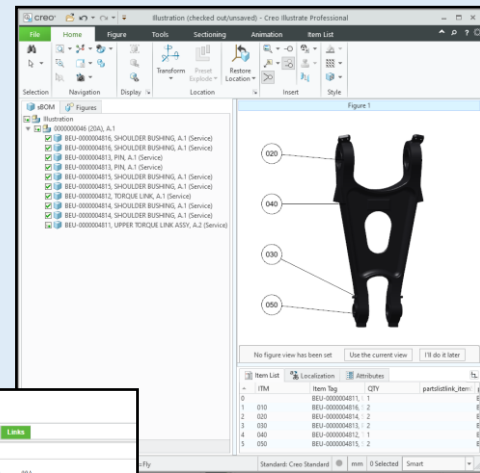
creo Illustration (checked out/unsaved) - Creo Illustrate Professional

File Home Figure Tools Sectioning Animation Item List

Selection Navigation Display Transform Preset Explode Location Restore Location Insert Style

sBOM Figures

Illustration
0000000046 (20A), A.1
BEU-0000004816, SHOULDER BUSHING, A.1 (Service)
BEU-0000004815, SHOULDER BUSHING, A.1 (Service)
BEU-0000004813, PIN, A.1 (Service)
BEU-0000004813, PIN, A.1 (Service)
BEU-0000004815, SHOULDER BUSHING, A.1 (Service)
BEU-0000004812, TORQUE LINK, A.1 (Service)
BEU-0000004814, SHOULDER BUSHING, A.1 (Service)
BEU-0000004814, SHOULDER BUSHING, A.1 (Service)
BEU-0000004811, UPPER TORQUE LINK ASSY, A.2 (Service)

Figure 1

020
040
030
050

No figure view has been set Use the current view I'll do it later

Item List Localization Attributes

| | ITM | Item Tag | QTY | partslistlink_item |
|---|---|---|---|---|
| 0 | | BEU-0000004811, | 1 | |
| 1 | 010 | BEU-0000004816, | 2 | |
| 2 | 020 | BEU-0000004815, | 2 | |
| 3 | 030 | BEU-0000004813, | 2 | |
| 4 | 040 | BEU-0000004812, | 1 | |
| 5 | 050 | BEU-0000004814, | 2 | |

Links

Standard: Creo Standard mm 0 Selected Smart